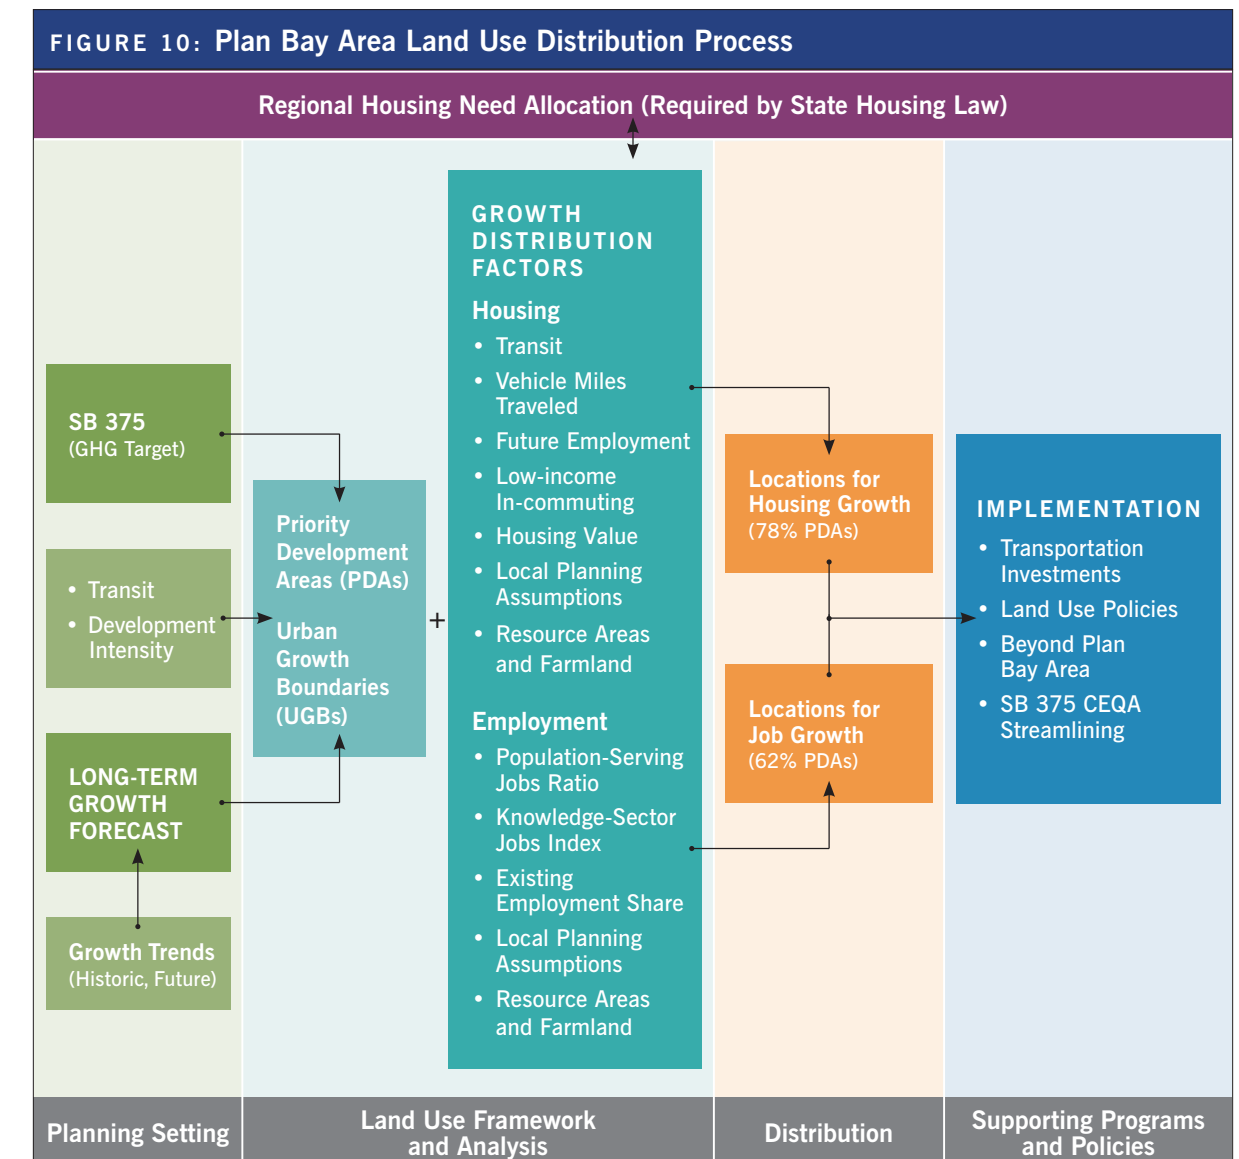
FIGURE 10: Plan Bay Area Land Use Distribution Process

Regional Housing Need Allocation (Required by State Housing Law)

SB 375
(GHG Target)

• Transit
• Development Intensity

LONG-TERM GROWTH FORECAST

Growth Trends
(Historic, Future)

Priority Development Areas (PDAs)

Urban Growth Boundaries (UGBs)

+

GROWTH DISTRIBUTION FACTORS

Housing
• Transit
• Vehicle Miles Traveled
• Future Employment
• Low-income In-commuting
• Housing Value
• Local Planning Assumptions
• Resource Areas and Farmland

Employment
• Population-Serving Jobs Ratio
• Knowledge-Sector Jobs Index
• Existing Employment Share
• Local Planning Assumptions
• Resource Areas and Farmland

Locations for Housing Growth
(78% PDAs)

Locations for Job Growth
(62% PDAs)

IMPLEMENTATION
• Transportation Investments
• Land Use Policies
• Beyond Plan Bay Area
• SB 375 CEQA Streamlining

Planning Setting

Land Use Framework and Analysis

Distribution

Supporting Programs and Policies